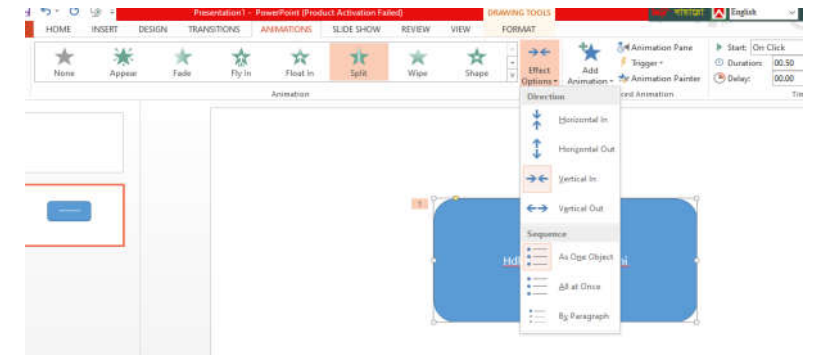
Presentation1 - PowerPoint (Product Activation Failed)

DRAWING TOOLS

English

HOME INSERT DESIGN TRANSITIONS ANIMATIONS SLIDE SHOW REVIEW VIEW FORMAT

None Appear Fade Fly In Float In Split Wipe Shape

Effect Options

Add Animation

Animation Pane

Trigger

Animation Painter

Start: On Click

Duration: 00.50

Delay: 00.00

Animation

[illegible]ced Animation

Direction

Horizontal In

Horizontal Out

Vertical In

Vertical Out

Sequence

As One Object

All at Once

By Paragraph

1

Hd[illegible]i